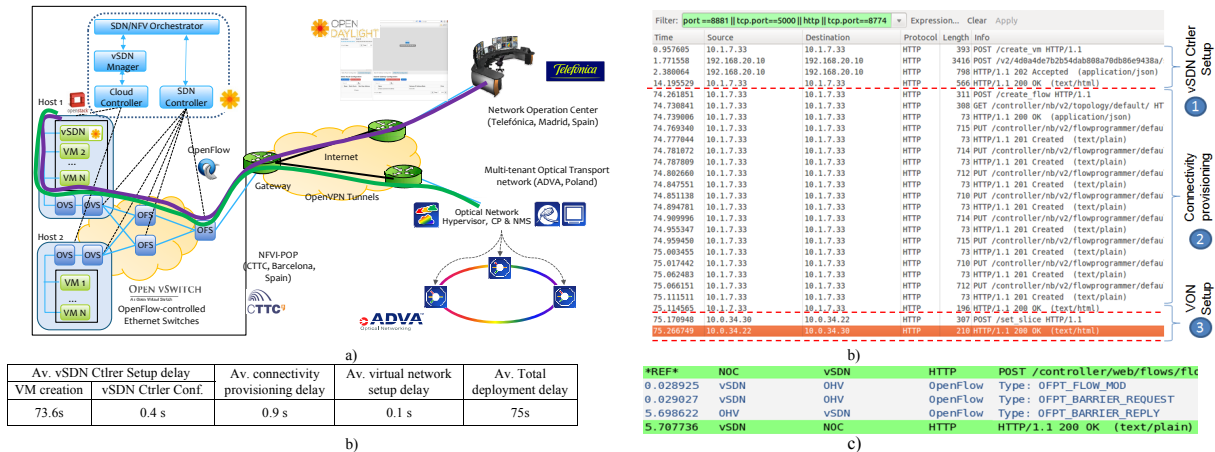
SDN/NFV Orchestrator

vSDN Mnager

Cloud Controller

SDN Controller

Host 1

vSDN

VM 2

...

VM N

OVS

OVS

OpenFlow

OFS

OFS

OFS

Host 2

OVS

OVS

VM 1

...

VM N

OPEN vSWITCH

OpenFlow-controlled Ethernet Switches

NFVI-POP (CTTC, Barcelona, Spain)

CTTC

OPEN DAYLIGHT

Telefónica

Network Operation Center (Telefónica, Madrid, Spain)

Internet

Gateway

OpenVPN Tunnels

Multi-tenant Optical Transport network (ADVA, Poland)

Optical Network Hypervisor, CP & NMS

ADVA Optical Networking

a)

Filter: port ==8881 || tcp.port==5000 || http || tcp.port==8774 Expression... Clear Apply

| Time | Source | Destination | Protocol | Length | Info |
|---|---|---|---|---|---|
| 0.957605 | 10.1.7.33 | 10.1.7.33 | HTTP | 393 | POST /create_vm HTTP/1.1 |
| 1.771558 | 192.168.20.10 | 10.1.7.33 | HTTP | 3416 | POST /v2/4d0a4de7b2b54dab888a70db86e9438a/ |
| 2.380064 | 192.168.20.10 | 192.168.20.10 | HTTP | 798 | HTTP/1.1 202 Accepted (application/json) |
| 14.195529 | 10.1.7.33 | 10.1.7.33 | HTTP | 566 | HTTP/1.1 200 OK (text/html) |
| 74.261851 | 10.1.7.33 | 10.1.7.33 | HTTP | 311 | POST /create_flow HTTP/1.1 |
| 74.730841 | 10.1.7.33 | 10.1.7.33 | HTTP | 308 | GET /controller/nb/v2/topology/default/ HT |
| 74.739006 | 10.1.7.33 | 10.1.7.33 | HTTP | 73 | HTTP/1.1 200 OK (application/json) |
| 74.769340 | 10.1.7.33 | 10.1.7.33 | HTTP | 715 | PUT /controller/nb/v2/flowprogrammer/defau |
| 74.777044 | 10.1.7.33 | 10.1.7.33 | HTTP | 73 | HTTP/1.1 201 Created (text/plain) |
| 74.781072 | 10.1.7.33 | 10.1.7.33 | HTTP | 714 | PUT /controller/nb/v2/flowprogrammer/defau |
| 74.787809 | 10.1.7.33 | 10.1.7.33 | HTTP | 73 | HTTP/1.1 201 Created (text/plain) |
| 74.802660 | 10.1.7.33 | 10.1.7.33 | HTTP | 712 | PUT /controller/nb/v2/flowprogrammer/defau |
| 74.847551 | 10.1.7.33 | 10.1.7.33 | HTTP | 73 | HTTP/1.1 201 Created (text/plain) |
| 74.851138 | 10.1.7.33 | 10.1.7.33 | HTTP | 710 | PUT /controller/nb/v2/flowprogrammer/defau |
| 74.894781 | 10.1.7.33 | 10.1.7.33 | HTTP | 73 | HTTP/1.1 201 Created (text/plain) |
| 74.909996 | 10.1.7.33 | 10.1.7.33 | HTTP | 714 | PUT /controller/nb/v2/flowprogrammer/defau |
| 74.955347 | 10.1.7.33 | 10.1.7.33 | HTTP | 73 | HTTP/1.1 201 Created (text/plain) |
| 74.959450 | 10.1.7.33 | 10.1.7.33 | HTTP | 715 | PUT /controller/nb/v2/flowprogrammer/defau |
| 75.003455 | 10.1.7.33 | 10.1.7.33 | HTTP | 73 | HTTP/1.1 201 Created (text/plain) |
| 75.017442 | 10.1.7.33 | 10.1.7.33 | HTTP | 710 | PUT /controller/nb/v2/flowprogrammer/defau |
| 75.062483 | 10.1.7.33 | 10.1.7.33 | HTTP | 73 | HTTP/1.1 201 Created (text/plain) |
| 75.066151 | 10.1.7.33 | 10.1.7.33 | HTTP | 712 | PUT /controller/nb/v2/flowprogrammer/defau |
| 75.111511 | 10.1.7.33 | 10.1.7.33 | HTTP | 73 | HTTP/1.1 201 Created (text/plain) |
| 75.114565 | 10.1.7.33 | 10.1.7.33 | HTTP | 196 | HTTP/1.1 200 OK (text/html) |
| 75.170948 | 10.0.34.30 | 10.0.34.22 | HTTP | 307 | POST /set_slice HTTP/1.1 |
| 75.266749 | 10.0.34.22 | 10.0.34.30 | HTTP | 210 | HTTP/1.1 200 OK (text/html) |

vSDN Ctrler Setup 1

Connectivity provisioning 2

VON Setup 3

b)

| Av. vSDN Ctlrer Setup delay | | Av. connectivity provisioning delay | Av. virtual network setup delay | Av. Total deployment delay |
|---|---|---|---|---|
| VM creation | vSDN Ctrler Conf. | | | |
| 73.6s | 0.4 s | 0.9 s | 0.1 s | 75s |

b)

| *REF* | NOC | vSDN | HTTP | POST /controller/web/flows/flo |
|---|---|---|---|---|
| 0.028925 | vSDN | OHV | OpenFlow | Type: OFPT_FLOW_MOD |
| 0.029027 | vSDN | OHV | OpenFlow | Type: OFPT_BARRIER_REQUEST |
| 5.698622 | OHV | vSDN | OpenFlow | Type: OFPT_BARRIER_REPLY |
| 5.707736 | vSDN | NOC | HTTP | HTTP/1.1 200 OK (text/plain) |

c)